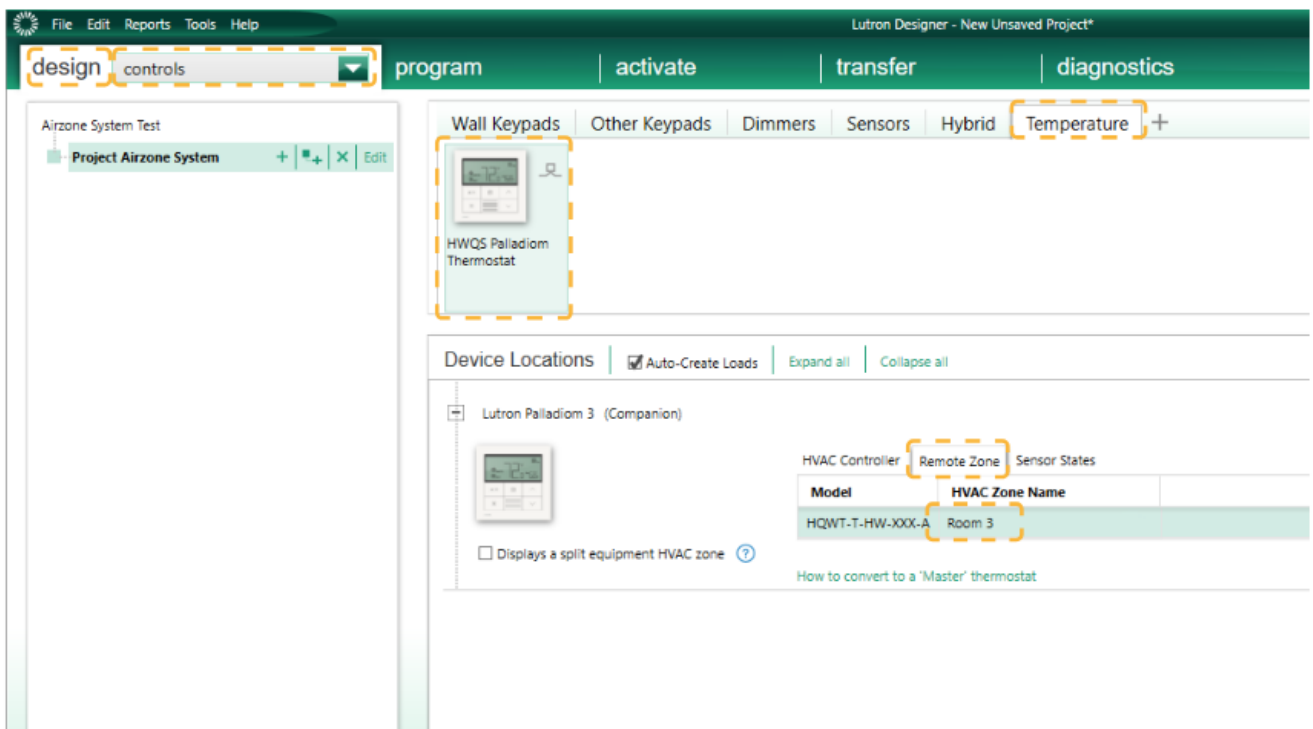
File Edit Reports Tools Help

Lutron Designer - New Unsaved Project*

design controls

program activate transfer diagnostics

Airzone System Test

Project Airzone System + + × Edit

Wall Keypads Other Keypads Dimmers Sensors Hybrid Temperature +

HWQS Palladiom Thermostat

Device Locations Auto-Create Loads Expand all Collapse all

Lutron Palladiom 3 (Companion)

HVAC Controller Remote Zone Sensor States

| Model | HVAC Zone Name |
|---|---|
| HQWT-T-HW-XXX-A | Room 3 |

Displays a split equipment HVAC zone ?

How to convert to a 'Master' thermostat